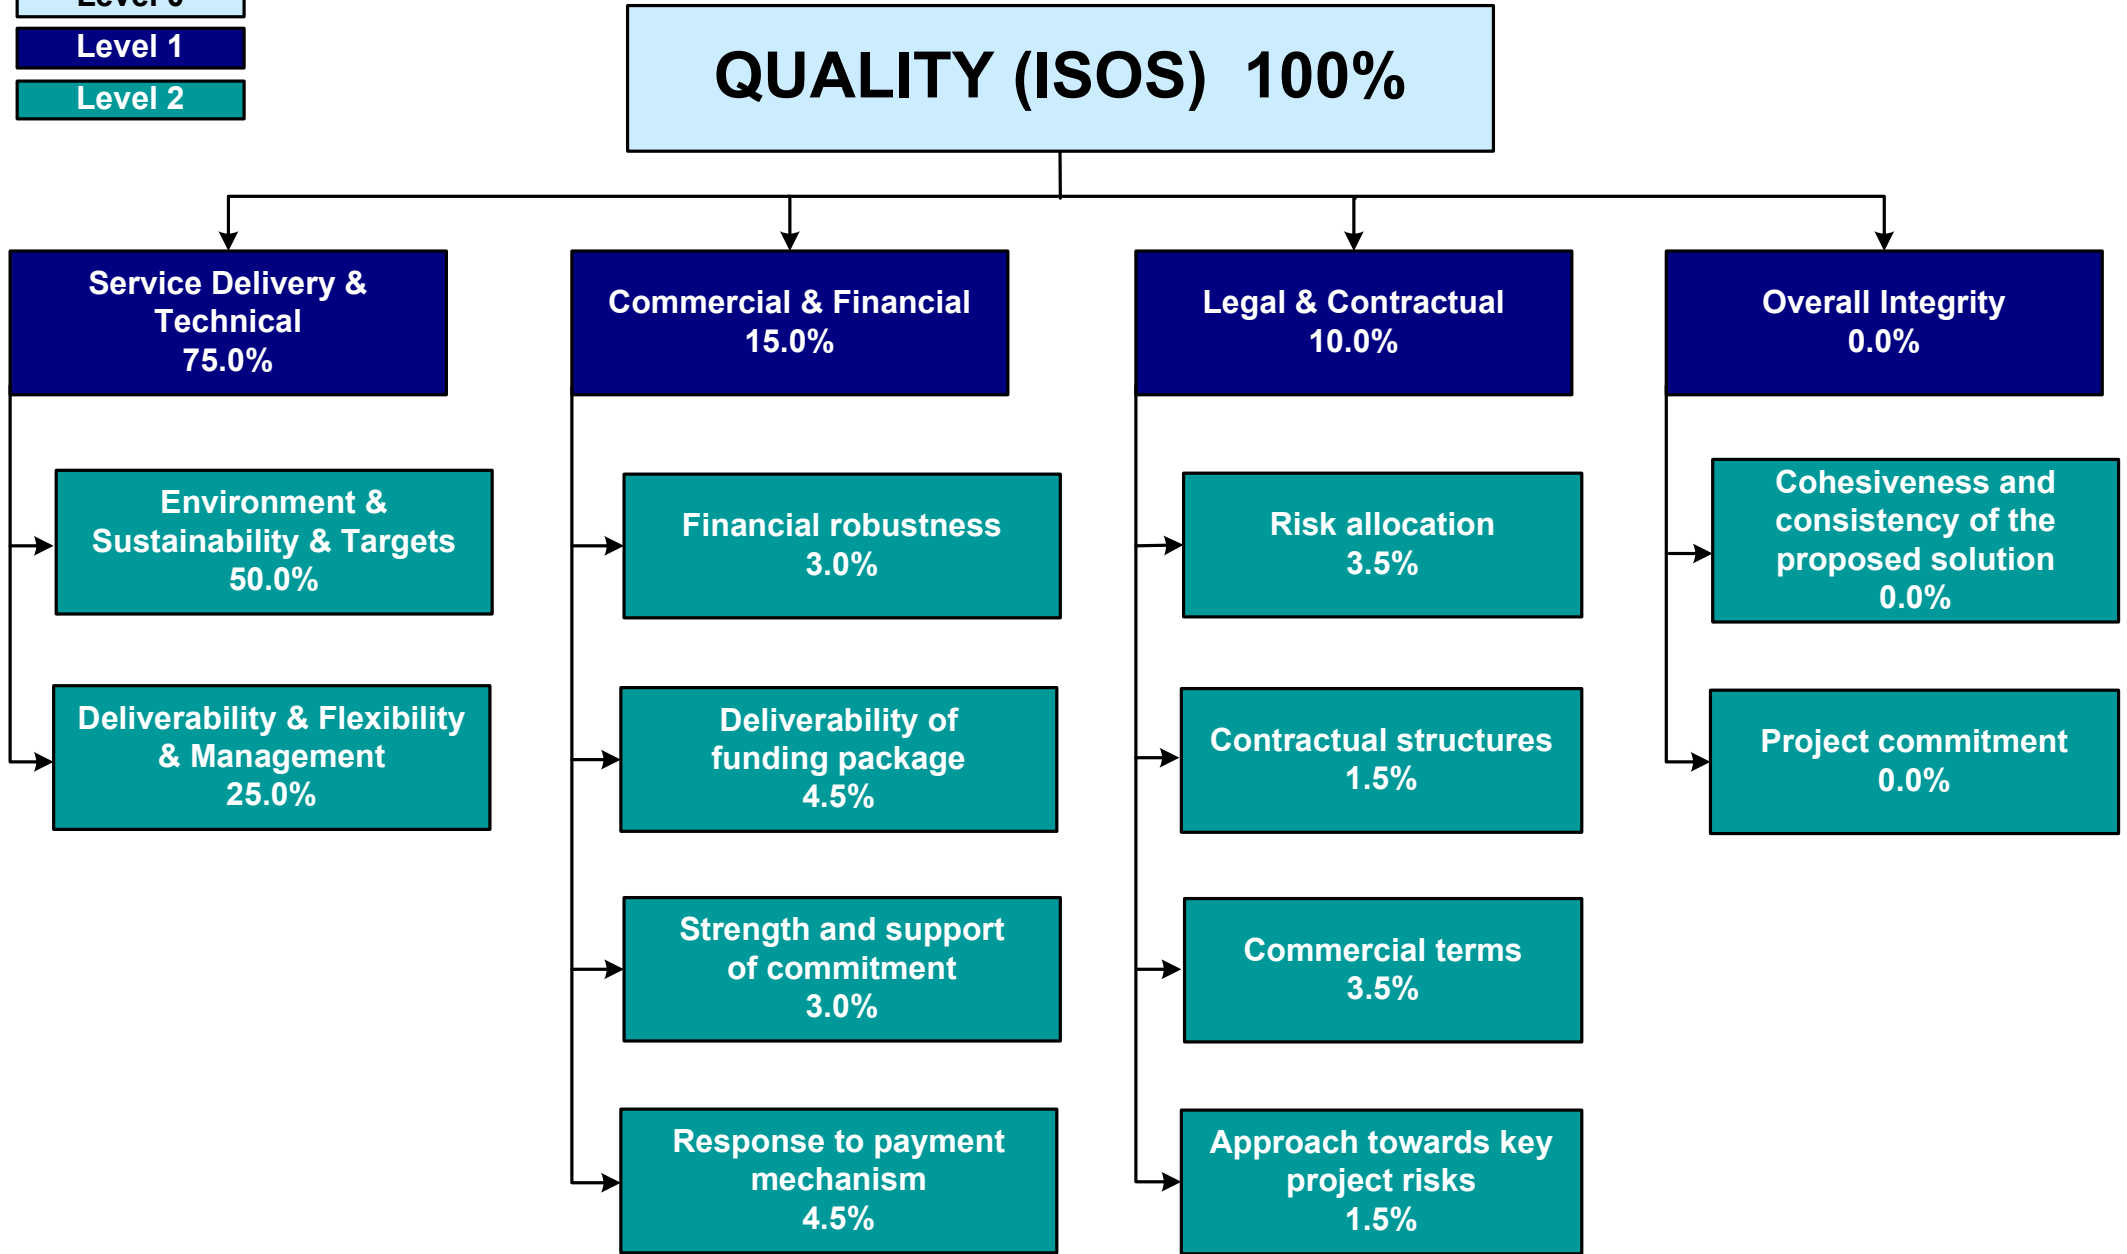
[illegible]
Level 1
Level 2

QUALITY (ISOS) 100%

Service Delivery & Technical
75.0%

Commercial & Financial
15.0%

Legal & Contractual
10.0%

Overall Integrity
0.0%

Environment & Sustainability & Targets
50.0%

Deliverability & Flexibility & Management
25.0%

Financial robustness
3.0%

Deliverability of funding package
4.5%

Strength and support of commitment
3.0%

Response to payment mechanism
4.5%

Risk allocation
3.5%

Contractual structures
1.5%

Commercial terms
3.5%

Approach towards key project risks
1.5%

Cohesiveness and consistency of the proposed solution
0.0%

Project commitment
0.0%